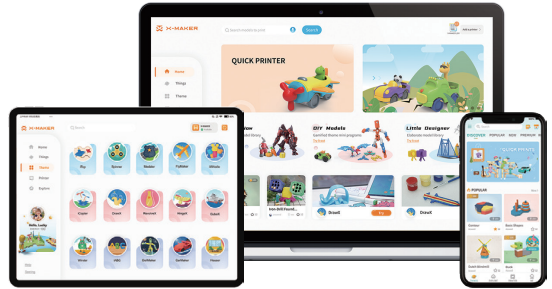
X-MAKER

Search

Home

Things

Theme

QUICK PRINTER

DIY Models

Little Designer

Drawit

Try

X-MAKER

Search

Home

Things

Printer

Explore

Toy

Cartoon

Mobile

Tiltfolder

Ultimate

Crystal

Dinosaur

Magnet

Dinosaur

Rocket

Bunny

Dinosaur

Fitness

POPULAR

QUICK PRINTS

POPULAR